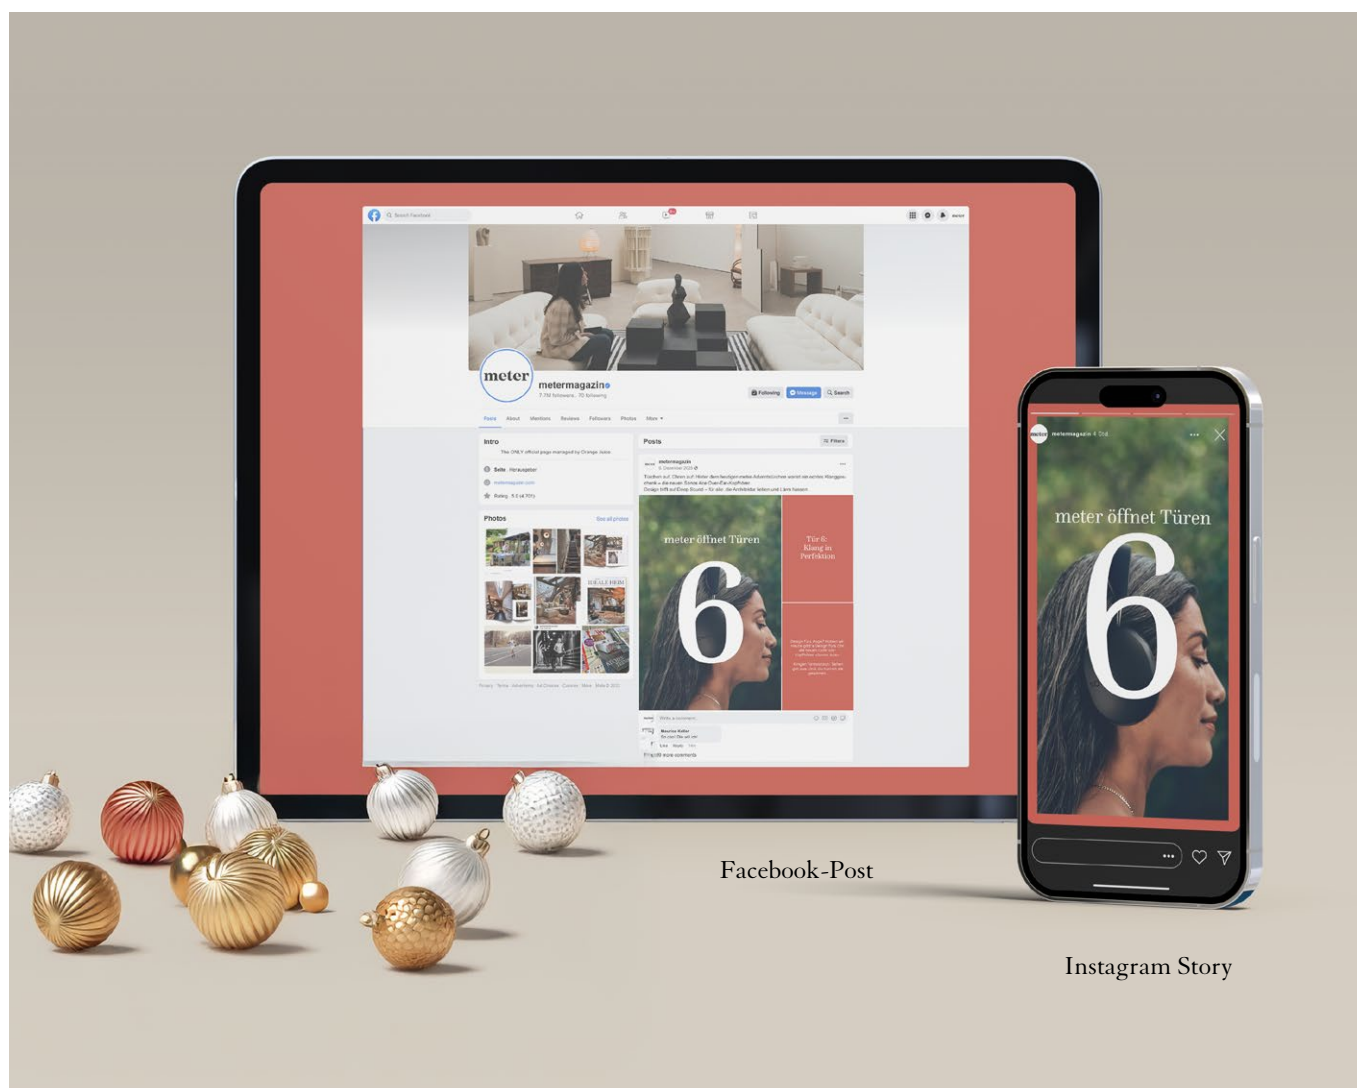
Search Facebook

meter

metermagazin

Following Message Search

Posts About Mentions Reviews Followers Photos More

Intro

Photos

See all photos

Posts

Filters

metermagazin

meter öffnet Türen

6

Tür 6: Klang in Perfektion

Write a comment...

IDEALE HEIM

metermagazin

meter öffnet Türen

6

Facebook-Post

Instagram Story